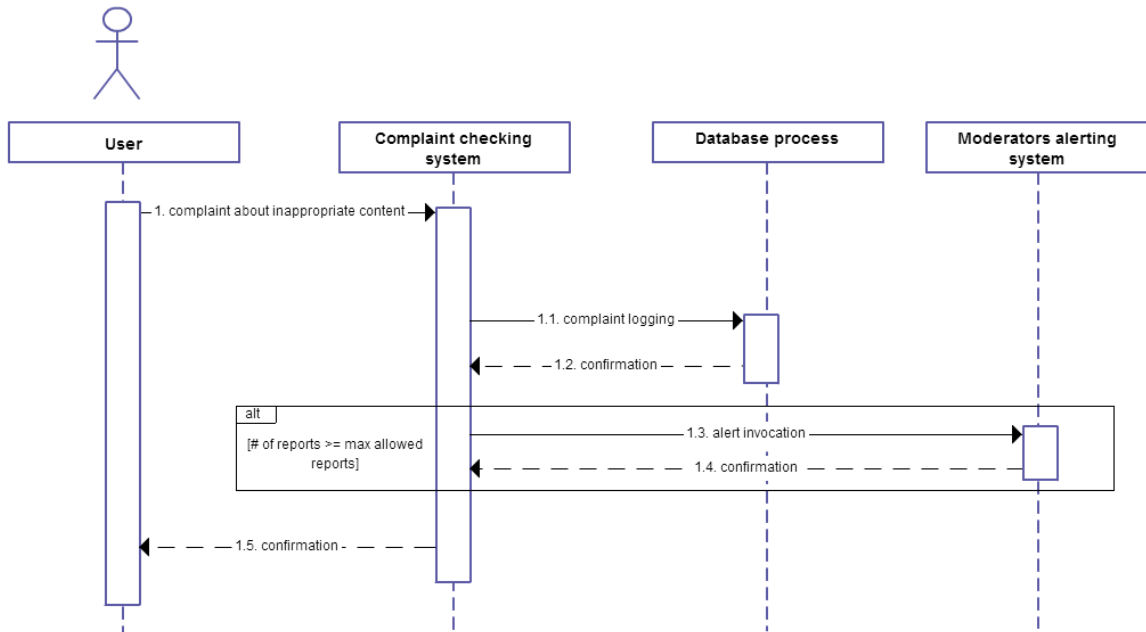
User

Complaint checking system

Database process

Moderators alerting system

1. complaint about inappropriate content

1.1. complaint logging

1.2. confirmation

alt

[# of reports >= max allowed reports]

1.3. alert invocation

1.4. confirmation

1.5. confirmation